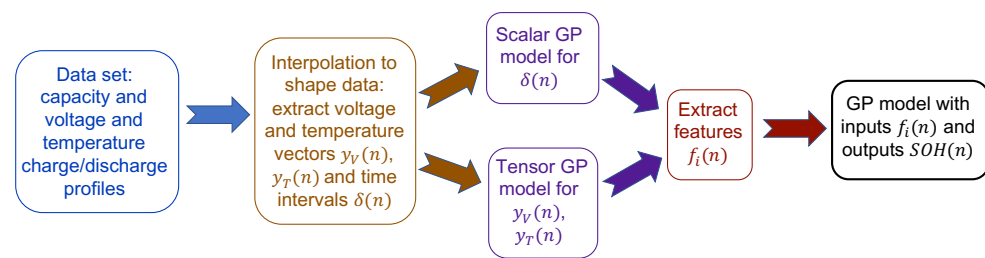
Data set: capacity and voltage and temperature charge/discharge profiles

Interpolation to shape data: extract voltage and temperature vectors $y_V(n)$, $y_T(n)$ and time intervals $\delta(n)$

Scalar GP model for $\delta(n)$

Tensor GP model for $y_V(n)$, $y_T(n)$

Extract features $f_i(n)$

GP model with inputs $f_i(n)$ and outputs $SOH(n)$